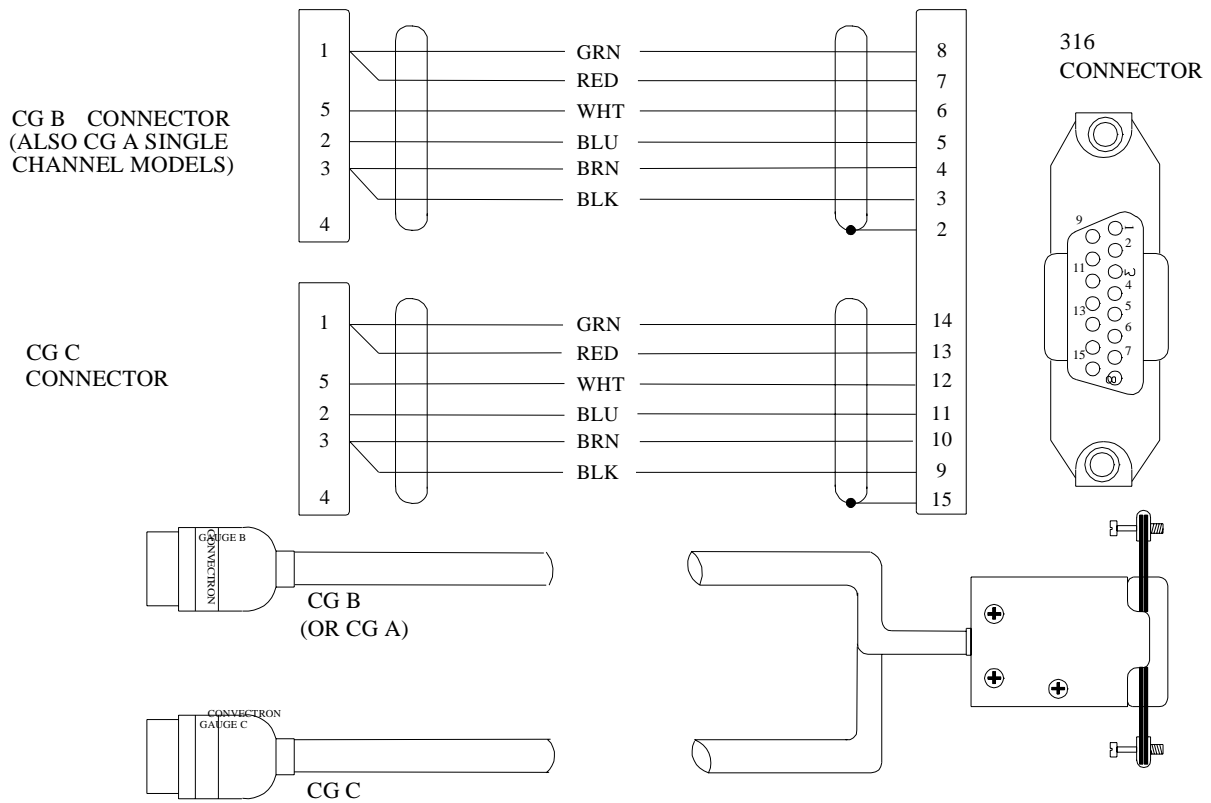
CG B CONNECTOR
(ALSO CG A SINGLE
CHANNEL MODELS)

1
5
2
3
4

GRN
RED
WHT
BLU
BRN
BLK

8
7
6
5
4
3
2

316
CONNECTOR

9
1
2
11
3
4
13
5
6
15
7
8

CG C
CONNECTOR

1
5
2
3
4

GRN
RED
WHT
BLU
BRN
BLK

14
13
12
11
10
9
15

GAUGE B
CONVECTRON

CG B
(OR CG A)

CONVECTRON
GAUGE C

CG C